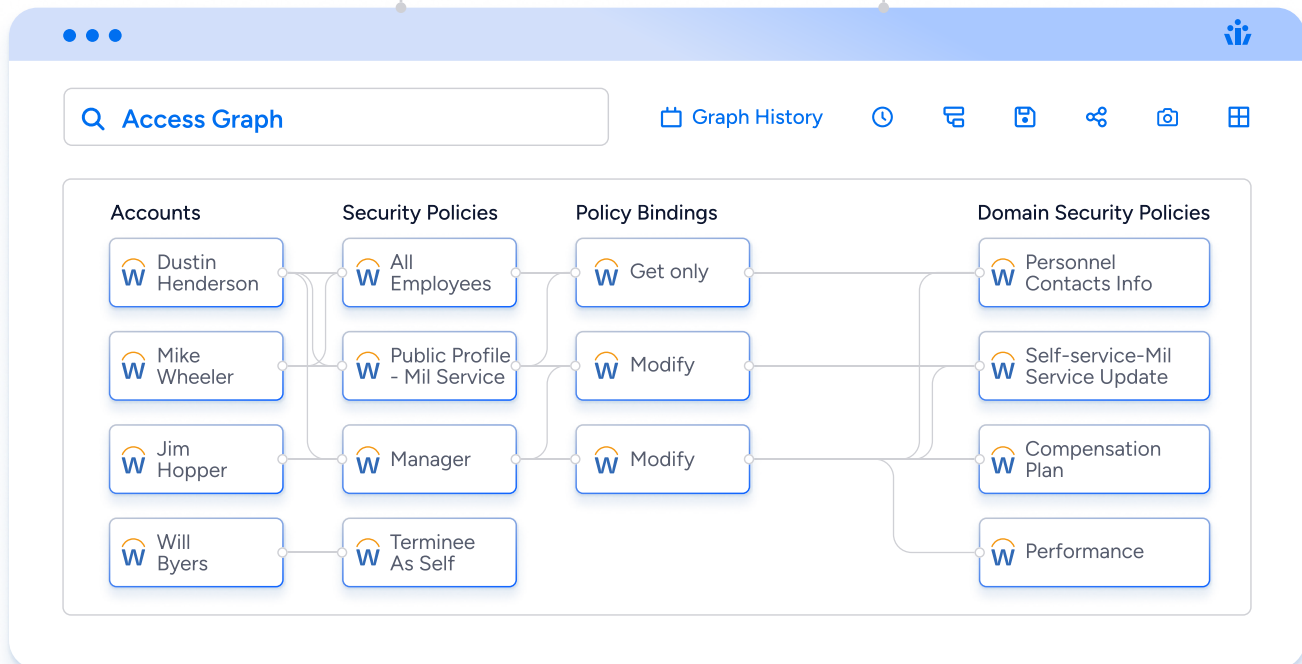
Access Graph

Graph History

Accounts

Security Policies

Policy Bindings

Domain Security Policies

Dustin Henderson

Mike Wheeler

Jim Hopper

Will Byers

All Employees

Public Profile - Mil Service

Manager

Terminee As Self

Get only

Modify

Modify

Personnel Contacts Info

Self-service-Mil Service Update

Compensation Plan

Performance